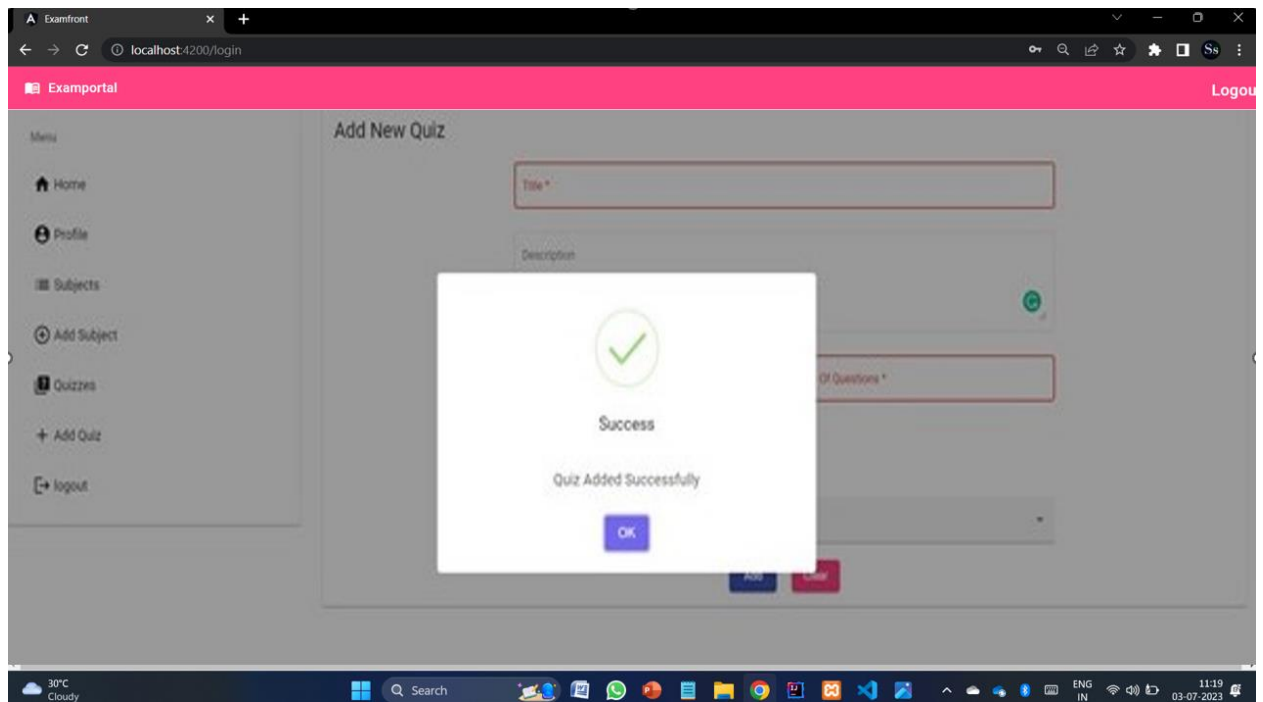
Examfront
localhost:4200/login
Ss

Examportal
Logou

Menu
Home
Profile
Subjects
Add Subject
Quizzes
Add Quiz
logout

Add New Quiz
Title *
Description
Of Questions *
Add
Clear

Success
Quiz Added Successfully
OK

30°C
Cloudy
Search
ENG
IN
11:19
03-07-2023